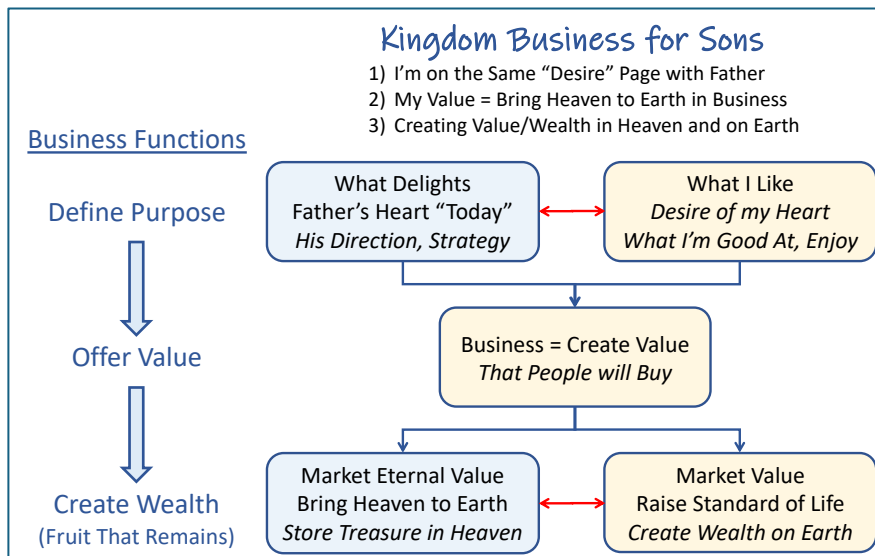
Kingdom Business for Sons

1) I'm on the Same "Desire" Page with Father
2) My Value = Bring Heaven to Earth in Business
3) Creating Value/Wealth in Heaven and on Earth

Business Functions

Define Purpose

Offer Value

Create Wealth
(Fruit That Remains)

What Delights
Father's Heart "Today"
*His Direction, Strategy*

What I Like
*Desire of my Heart*
*What I'm Good At, Enjoy*

Business = Create Value
*That People will Buy*

Market Eternal Value
Bring Heaven to Earth
*Store Treasure in Heaven*

Market Value
Raise Standard of Life
*Create Wealth on Earth*